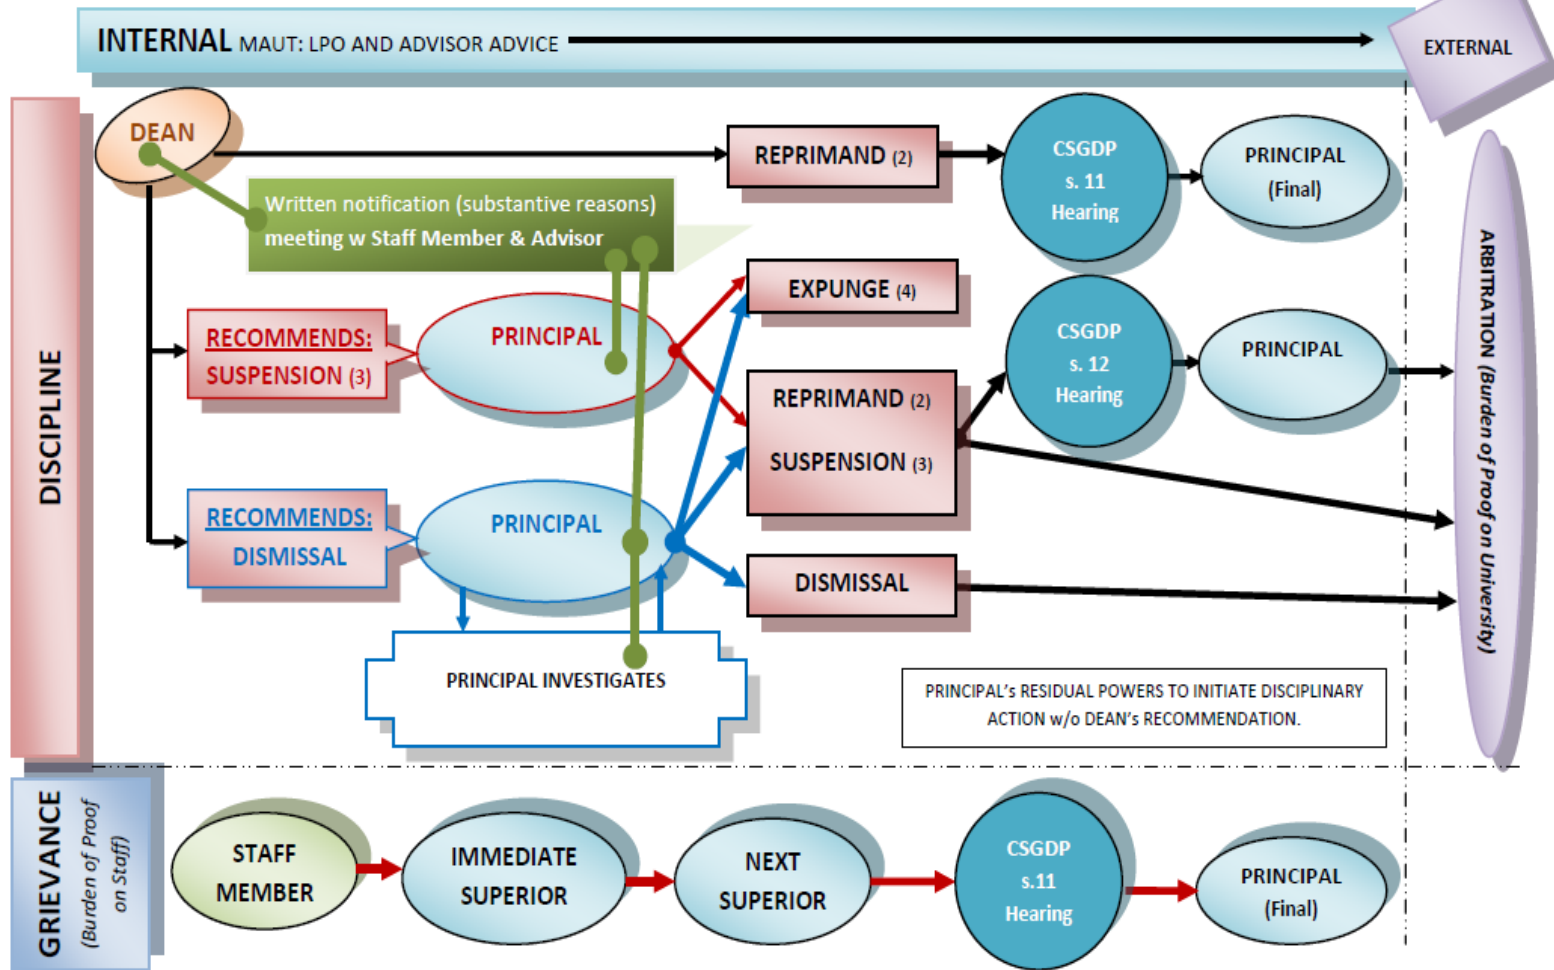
INTERNAL MAUT: LPO AND ADVISOR ADVICE

EXTERNAL

DISCIPLINE

DEAN

Written notification (substantive reasons) meeting w Staff Member & Advisor

REPRIMAND (2)

CSGDP s. 11 Hearing

PRINCIPAL (Final)

EXPUNGE (4)

RECOMMENDS: SUSPENSION (3)

PRINCIPAL

CSGDP s. 12 Hearing

PRINCIPAL

REPRIMAND (2)

SUSPENSION (3)

ARBITRATION (Burden of Proof on University)

RECOMMENDS: DISMISSAL

PRINCIPAL

DISMISSAL

PRINCIPAL INVESTIGATES

PRINCIPAL's RESIDUAL POWERS TO INITIATE DISCIPLINARY ACTION w/o DEAN's RECOMMENDATION.

GRIEVANCE (Burden of Proof on Staff)

STAFF MEMBER

IMMEDIATE SUPERIOR

NEXT SUPERIOR

CSGDP s.11 Hearing

PRINCIPAL (Final)